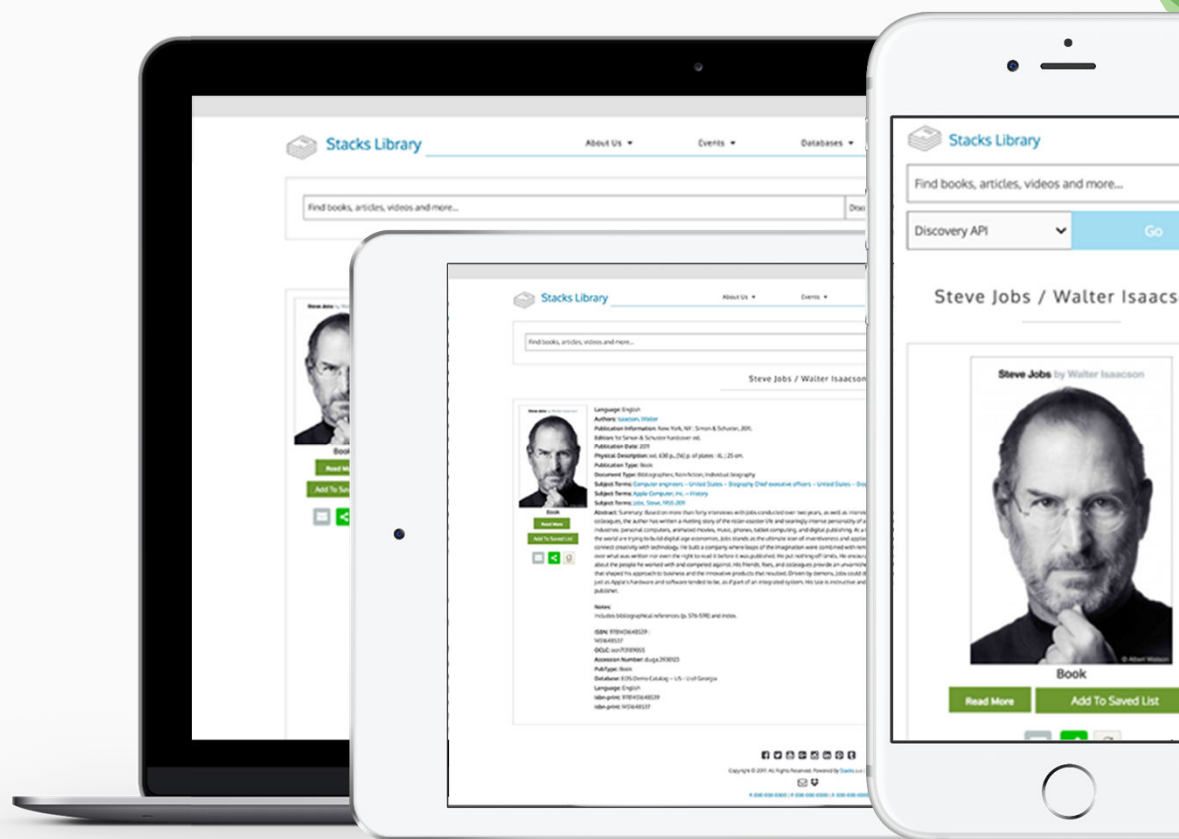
Stacks Library

About Us ▾ Events ▾ Databases ▾

Find books, articles, videos and more...

Book

Read More

Add To Saved List

Stacks Library

About Us ▾ Events ▾

Find books, articles, videos and more...

Steve Jobs / Walter Isaacson

Book

Read More

Add To Saved List

Language: English
Authors: Isaacson, Walter
Publication Information: New York, NY : Simon & Schuster, 2011.
Edition: 1st Simon & Schuster hardcover ed.
Publication Date: 2011
Physical Description: xxi, 630 p., [16] p. of plates : ill. ; 25 cm.
Publication Type: Book
Document Type: Bibliographies; Non-fiction; Individual biography
Subject Terms: Computer engineers -- United States -- Biography Chief executive officers -- United States -- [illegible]
Subject Terms: Apple Computer, Inc. -- History
Subject Terms: Jobs, Steve, 1955-2011
Abstract: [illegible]

Notes:
Includes bibliographical references (p. 576-598) and index.

ISBN: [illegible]
OCLC: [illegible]
Accession Number: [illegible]
PubType: Book
Database: EDS Demo Catalog -- US - Univ Georgia
Language: English
isbn-print: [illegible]
isbn-print: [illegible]

Copyright © 2017. All Rights Reserved. Powered by Stacks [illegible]

Stacks Library

Find books, articles, videos and more...

Discovery API

Go

Steve Jobs / Walter Isaacs

Steve Jobs by Walter Isaacson

© Albert Watson

Book

Read More

Add To Saved List